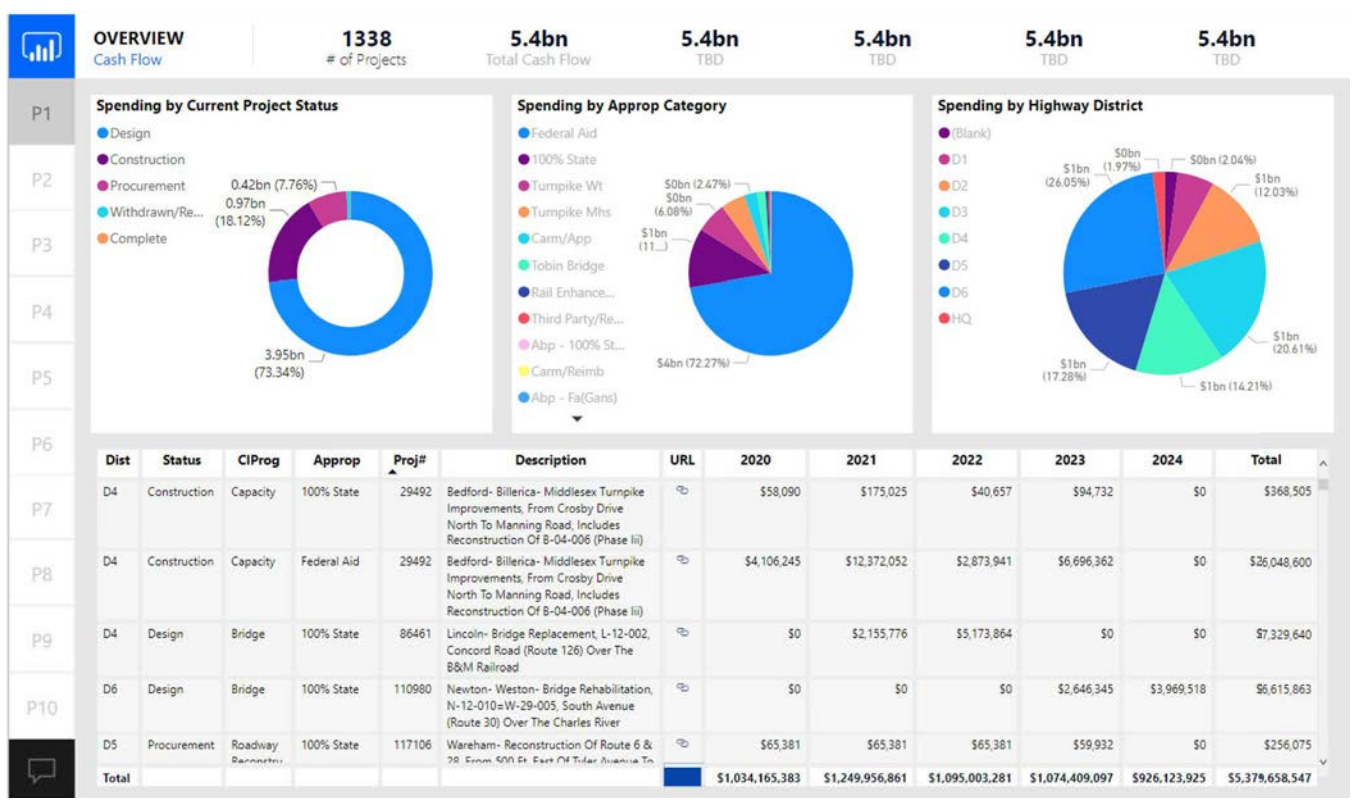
P1
P2
P3
P4
P5
P6
P7
P8
P9
P10

OVERVIEW
Cash Flow

1338
# of Projects

5.4bn
Total Cash Flow

5.4bn
TBD

5.4bn
TBD

5.4bn
TBD

5.4bn
TBD

Spending by Current Project Status
Design
Construction
Procurement
Withdrawn/Re...
Complete

0.42bn (7.76%)
0.97bn (18.12%)
3.95bn (73.34%)

Spending by Approp Category
Federal Aid
100% State
Turnpike Wt
Turnpike Mhs
Carm/App
Tobin Bridge
Rail Enhance...
Third Party/Re...
Abp - 100% St...
Carm/Reimb
Abp - Fa(Gans)

$0bn (2.47%)
$0bn (6.08%)
$1bn (11...)
$4bn (72.27%)

Spending by Highway District
(Blank)
D1
D2
D3
D4
D5
D6
HQ

$0bn (1.97%)
$0bn (2.04%)
$1bn (26.05%)
$1bn (12.03%)
$1bn (20.61%)
$1bn (17.28%)
$1bn (14.21%)

| Dist | Status | CIProg | Approp | Proj# | Description | URL | 2020 | 2021 | 2022 | 2023 | 2024 | Total |
|---|---|---|---|---|---|---|---|---|---|---|---|---|
| D4 | Construction | Capacity | 100% State | 29492 | Bedford- Billerica- Middlesex Turnpike Improvements, From Crosby Drive North To Manning Road, Includes Reconstruction Of B-04-006 (Phase Iii) | | $58,090 | $175,025 | $40,657 | $94,732 | $0 | $368,505 |
| D4 | Construction | Capacity | Federal Aid | 29492 | Bedford- Billerica- Middlesex Turnpike Improvements, From Crosby Drive North To Manning Road, Includes Reconstruction Of B-04-006 (Phase Iii) | | $4,106,245 | $12,372,052 | $2,873,941 | $6,696,362 | $0 | $26,048,600 |
| D4 | Design | Bridge | 100% State | 86461 | Lincoln- Bridge Replacement, L-12-002, Concord Road (Route 126) Over The B&M Railroad | | $0 | $2,155,776 | $5,173,864 | $0 | $0 | $7,329,640 |
| D6 | Design | Bridge | 100% State | 110980 | Newton- Weston- Bridge Rehabilitation, N-12-010=W-29-005, South Avenue (Route 30) Over The Charles River | | $0 | $0 | $0 | $2,646,345 | $3,969,518 | $6,615,863 |
| D5 | Procurement | Roadway Reconstru | 100% State | 117106 | Wareham- Reconstruction Of Route 6 & 28, From 500 Ft. East Of Tyler Avenue To | | $65,381 | $65,381 | $65,381 | $59,932 | $0 | $256,075 |
| Total | | | | | | | $1,034,165,383 | $1,249,956,861 | $1,095,003,281 | $1,074,409,097 | $926,123,925 | $5,379,658,547 |